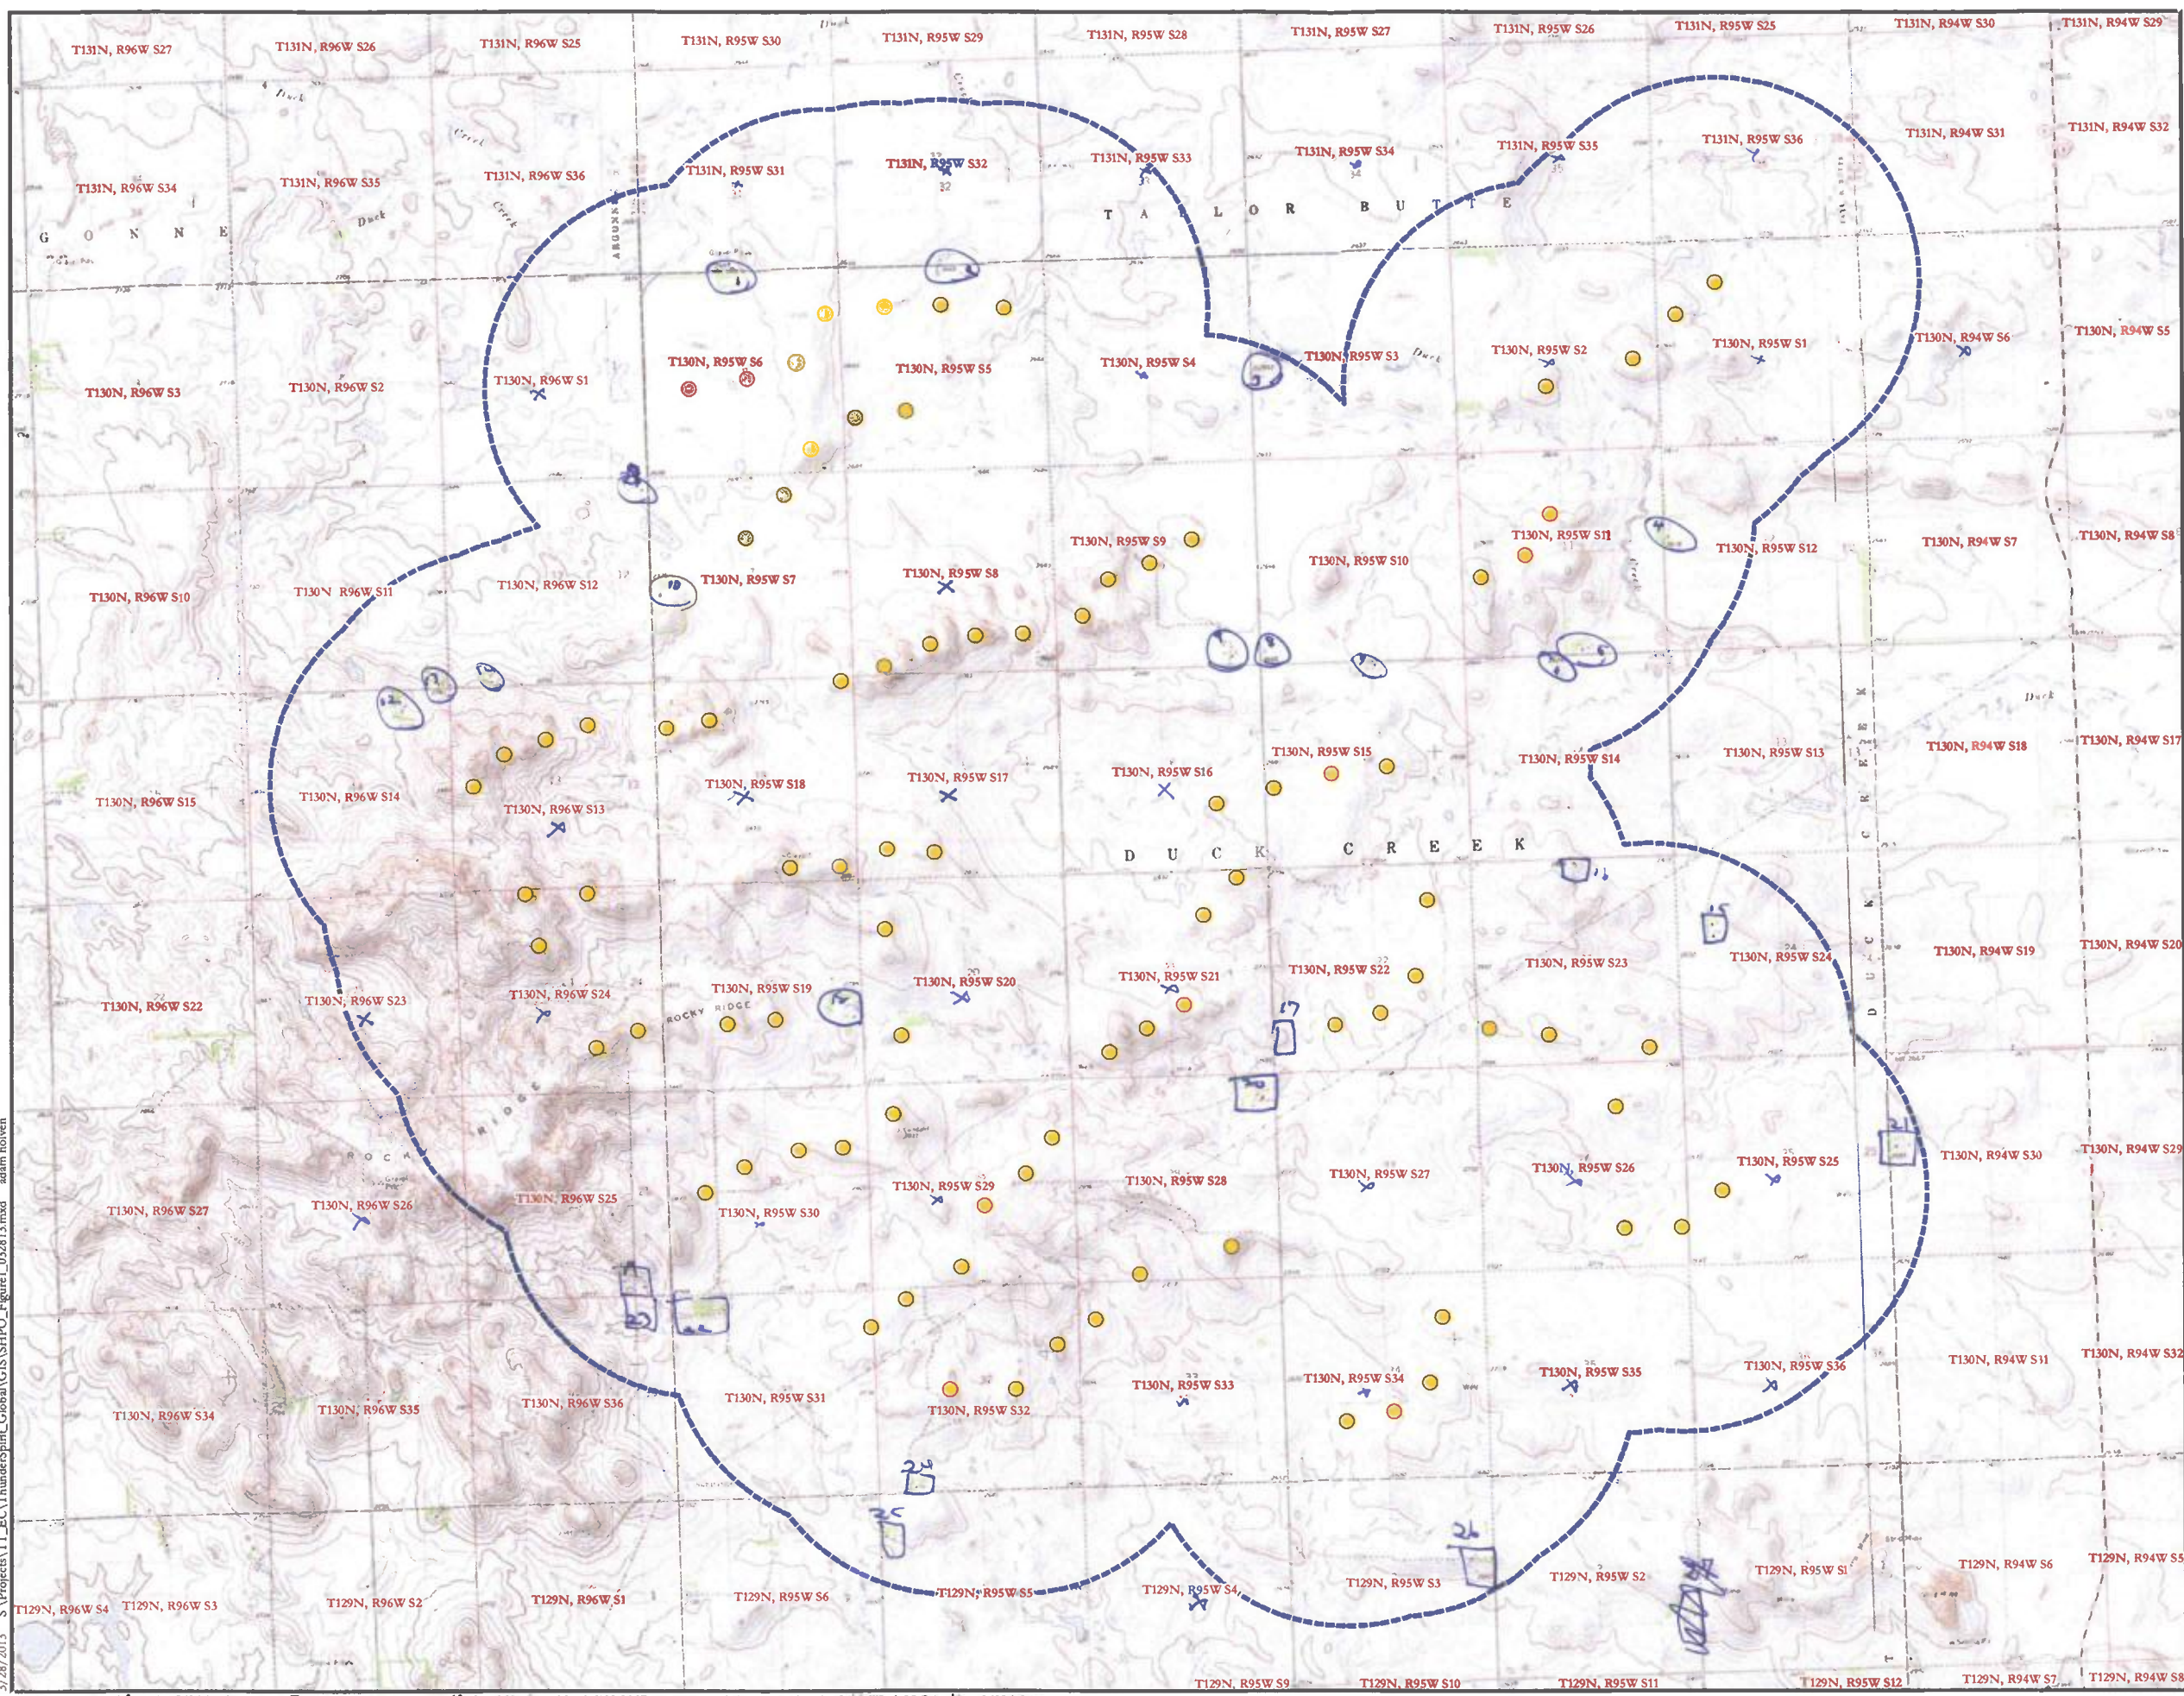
T131N, R96W S27
T131N, R96W S26
T131N, R96W S25
T131N, R95W S30
T131N, R95W S29
T131N, R95W S28
T131N, R95W S27
T131N, R95W S26
T131N, R95W S25
T131N, R94W S30
T131N, R94W S29

T131N, R96W S34
T131N, R96W S35
T131N, R96W S36
T131N, R95W S31
T131N, R95W S32
T131N, R95W S33
T131N, R95W S34
T131N, R95W S35
T131N, R95W S36
T131N, R94W S31
T131N, R94W S32

G O N N E
Duck
Creek
Duck
Creek
ARGUXX
T A Y L O R B U T T E

T130N, R96W S3
T130N, R96W S2
T130N, R96W S1
T130N, R95W S6
T130N, R95W S5
T130N, R95W S4
T130N, R95W S3
T130N, R95W S2
T130N, R95W S1
T130N, R94W S6
T130N, R94W S5

T130N, R96W S10
T130N, R96W S11
T130N, R96W S12
T130N, R95W S7
T130N, R95W S8
T130N, R95W S9
T130N, R95W S10
T130N, R95W S11
T130N, R95W S12
T130N, R94W S7
T130N, R94W S8

T130N, R96W S15
T130N, R96W S14
T130N, R96W S13
T130N, R95W S18
T130N, R95W S17
T130N, R95W S16
T130N, R95W S15
T130N, R95W S14
T130N, R95W S13
T130N, R94W S18
T130N, R94W S17

D U C K C R E E K
Duck
D U C K C R E E K

T130N, R96W S22
T130N, R96W S23
T130N, R96W S24
T130N, R95W S19
T130N, R95W S20
T130N, R95W S21
T130N, R95W S22
T130N, R95W S23
T130N, R95W S24
T130N, R94W S19
T130N, R94W S20

ROCKY RIDGE
ROCK RIDGE

T130N, R96W S27
T130N, R96W S26
T130N, R96W S25
T130N, R95W S30
T130N, R95W S29
T130N, R95W S28
T130N, R95W S27
T130N, R95W S26
T130N, R95W S25
T130N, R94W S30
T130N, R94W S29

T130N, R96W S34
T130N, R96W S35
T130N, R96W S36
T130N, R95W S31
T130N, R95W S32
T130N, R95W S33
T130N, R95W S34
T130N, R95W S35
T130N, R95W S36
T130N, R94W S31
T130N, R94W S32

17
24
25
26
21
15

T129N, R96W S4
T129N, R96W S3
T129N, R96W S2
T129N, R96W S1
T129N, R95W S6
T129N, R95W S5
T129N, R95W S4
T129N, R95W S3
T129N, R95W S2
T129N, R95W S1
T129N, R94W S6
T129N, R94W S5

T129N, R95W S9
T129N, R95W S10
T129N, R95W S11
T129N, R95W S12
T129N, R94W S7
T129N, R94W S8

5/28/2013 S:\Projects\11_ECY\ThunderSpirit_Global\GIS\SHPO_Figure1_052813.mxd adam.holven